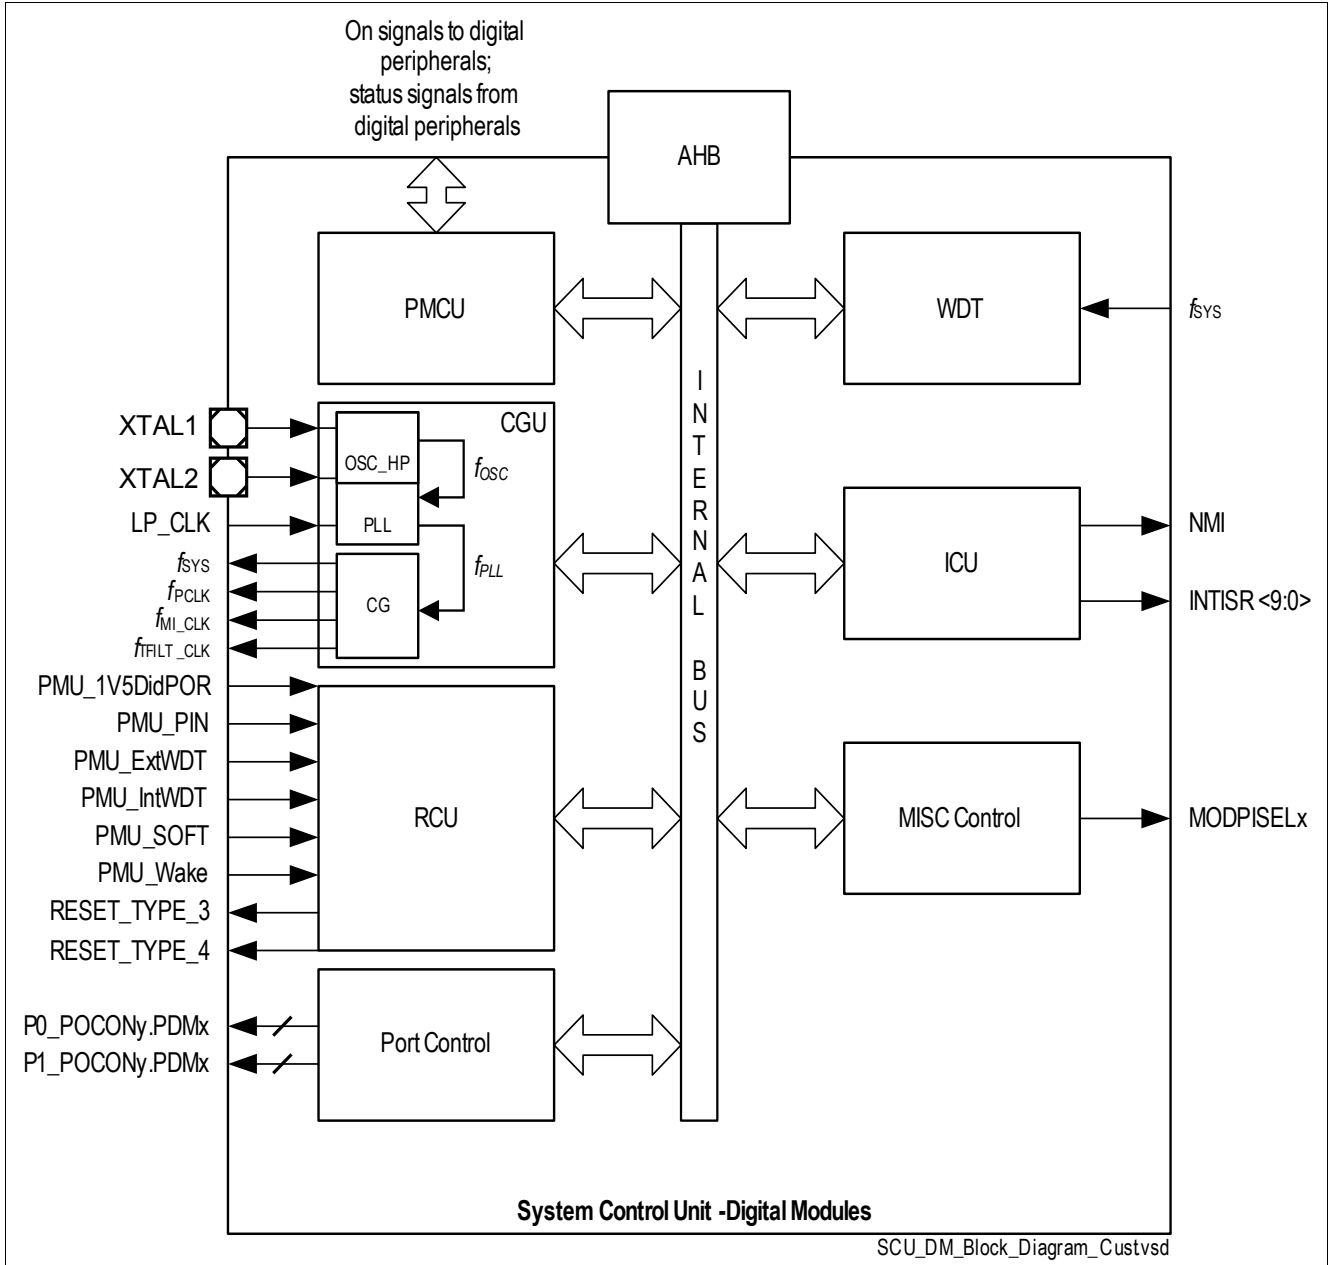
On signals to digital peripherals; status signals from digital peripherals

AHB

PMCU

WDT

$f_{SYS}$

I N T E R N A L BUS

CGU

XTAL1

XTAL2

OSC_HP

$f_{OSC}$

LP_CLK

PLL

$f_{SYS}$

$f_{PCLK}$

$f_{MI\_CLK}$

$f_{TFILT\_CLK}$

CG

$f_{PLL}$

ICU

NMI

INTISR <9:0>

PMU_1V5DidPOR

PMU_PIN

PMU_ExtWDT

PMU_IntWDT

PMU_SOFT

PMU_Wake

RESET_TYPE_3

RESET_TYPE_4

RCU

MISC Control

MODPISELx

P0_POCONy.PDMx

P1_POCONy.PDMx

Port Control

System Control Unit -Digital Modules

SCU_DM_Block_Diagram_Custvsd